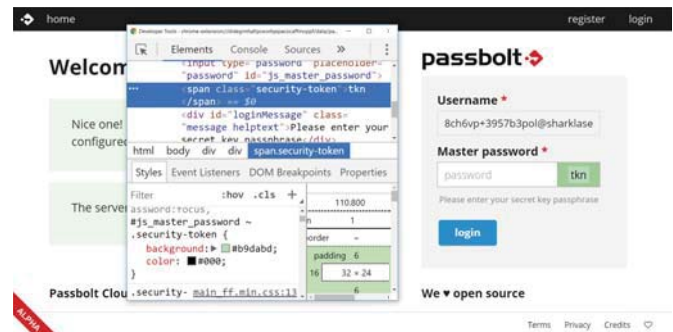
home

register login

Welcom

Nice one! configure

The server

Passbolt Clou

Developer Tools - chrome-extension://didegimhafipceonhjepacocaffmoppf/data/pa...

Elements Console Sources »

<input type="password" placeholder="password" id="js_master_password">

<span class="security-token">tkn</span> == $0

<div id="loginMessage" class="message helptext">Please enter your secret key passphrase</div>

html body div div span.security-token

Styles Event Listeners DOM Breakpoints Properties

Filter :hov .cls +

assword:focus, #js_master_password ~ .security-token {

background: ▶ #b9dabd;

color: ■#000;

}

.security- main_ff.min.css:13

110.800

n 1

order –

padding 6

16 32 × 24

6

passbolt

Username *

8ch6vp+3957b3pol@sharklase

Master password *

password

tkn

Please enter your secret key passphrase

login

We ♥ open source

ALPHA

Terms Privacy Credits